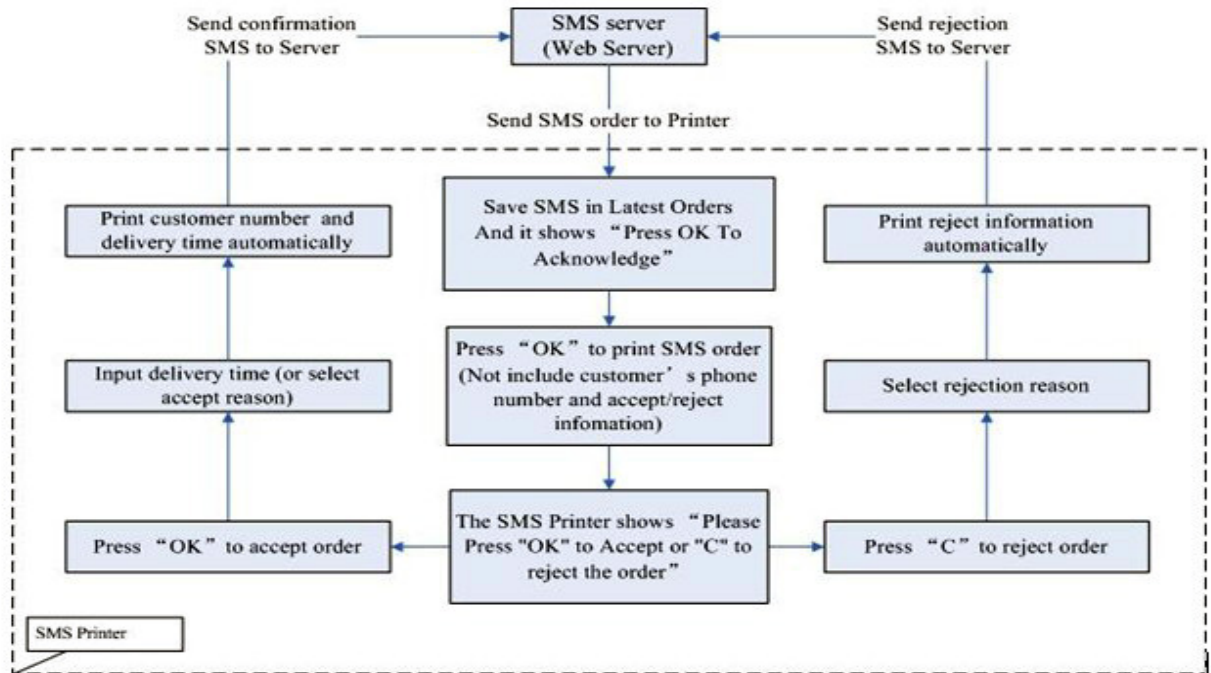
Send confirmation SMS to Server

SMS server (Web Server)

Send rejection SMS to Server

Send SMS order to Printer

Print customer number and delivery time automatically

Save SMS in Latest Orders And it shows “Press OK To Acknowledge”

Print reject information automatically

Input delivery time (or select accept reason)

Press “OK” to print SMS order (Not include customer’s phone number and accept/reject infomation)

Select rejection reason

Press “OK” to accept order

The SMS Printer shows “Please Press "OK" to Accept or "C" to reject the order”

Press “C” to reject order

SMS Printer